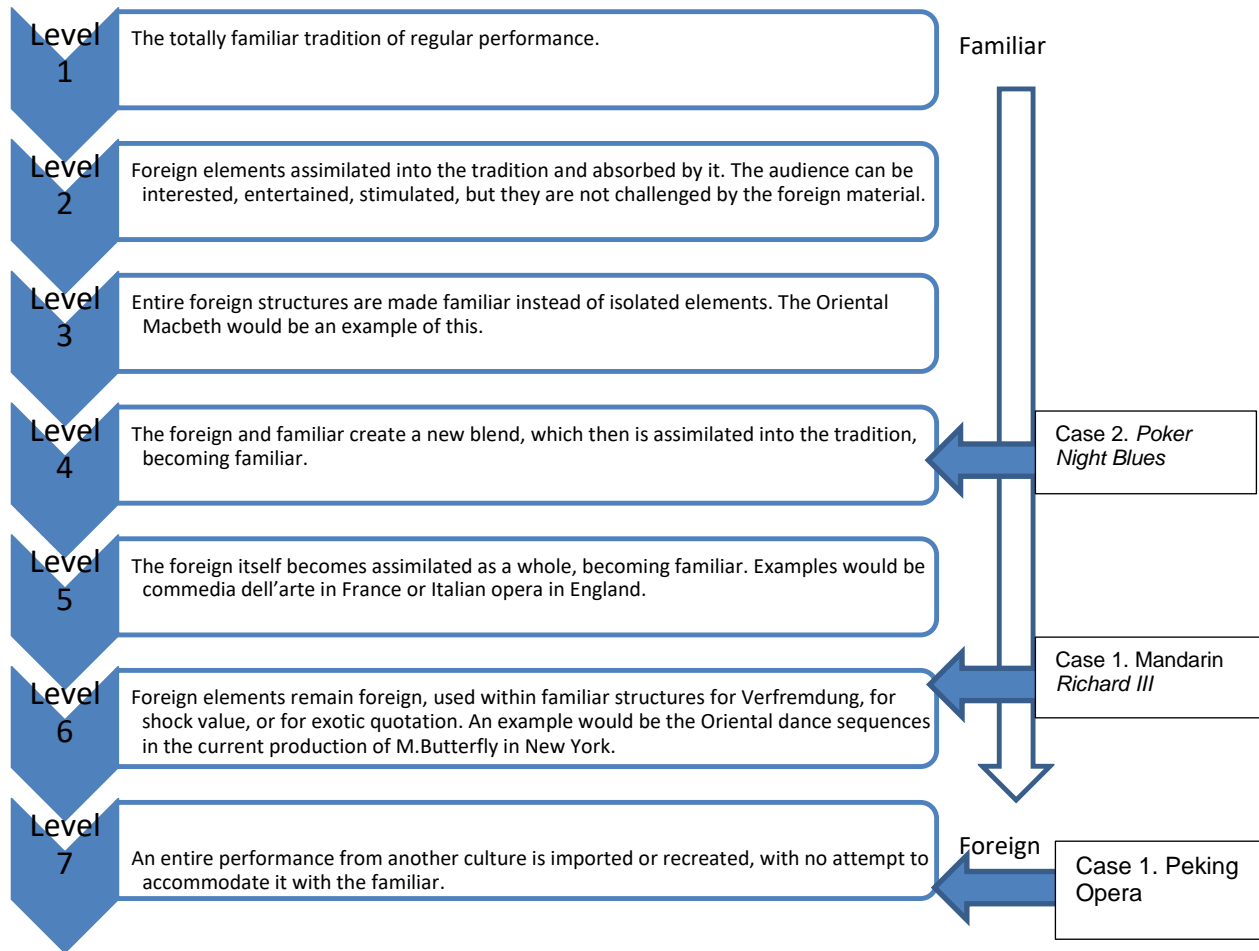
Level 1

The totally familiar tradition of regular performance.

Familiar

Level 2

Foreign elements assimilated into the tradition and absorbed by it. The audience can be interested, entertained, stimulated, but they are not challenged by the foreign material.

Level 3

Entire foreign structures are made familiar instead of isolated elements. The Oriental Macbeth would be an example of this.

Level 4

The foreign and familiar create a new blend, which then is assimilated into the tradition, becoming familiar.

Case 2. *Poker Night Blues*

Level 5

The foreign itself becomes assimilated as a whole, becoming familiar. Examples would be commedia dell'arte in France or Italian opera in England.

Level 6

Foreign elements remain foreign, used within familiar structures for Verfremdung, for shock value, or for exotic quotation. An example would be the Oriental dance sequences in the current production of M.Butterfly in New York.

Case 1. Mandarin *Richard III*

Level 7

An entire performance from another culture is imported or recreated, with no attempt to accommodate it with the familiar.

Foreign

Case 1. Peking Opera